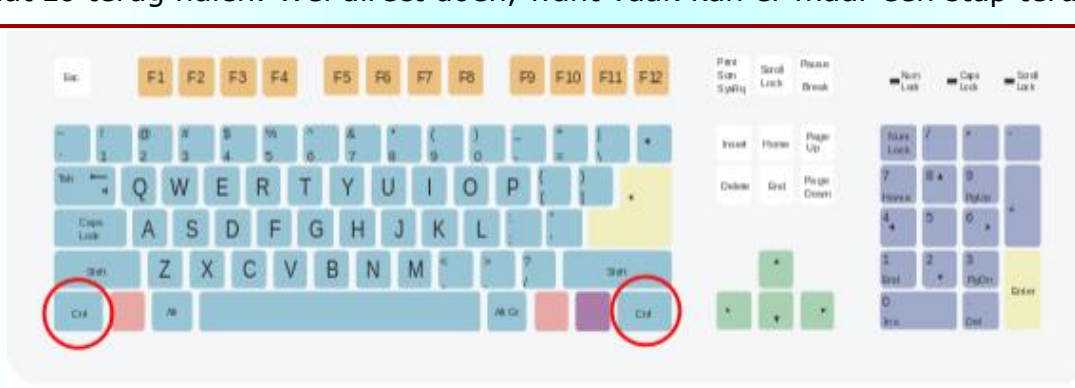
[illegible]

Esc F1 F2 F3 F4 F5 F6 F7 F8 F9 F10 F11 F12

Print Scrn SysRq Scroll Lock Pause Break

Num Lock Caps Lock Scroll Lock

~ ` ! 1 @ 2 # 3 $ 4 % 5 ^ 6 & 7 * 8 ( 9 ) 0 _ - + = | \

Insert Home Page Up

Num Lock / * -

Tab Q W E R T Y U I O P { [ } ]

Delete End Page Down

7 Home 8 9 PgUp +

Caps Lock A S D F G H J K L : ; " '

4 5 6

Shift Z X C V B N M < , > . ? / Shift

1 End 2 3 PgDn Enter

Ctrl Alt Alt Gr Ctrl

0 Ins . Del